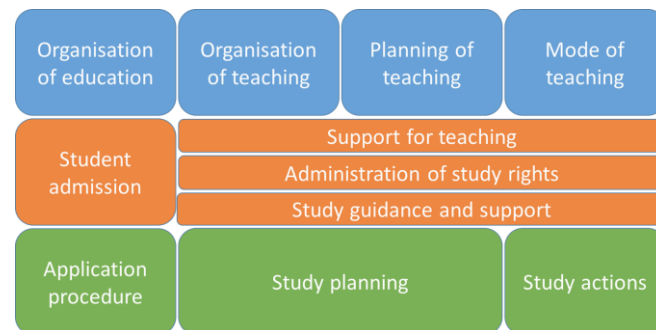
Organisation of education

Organisation of teaching

Planning of teaching

Mode of teaching

Student admission

Support for teaching

Administration of study rights

Study guidance and support

Application procedure

Study planning

Study actions